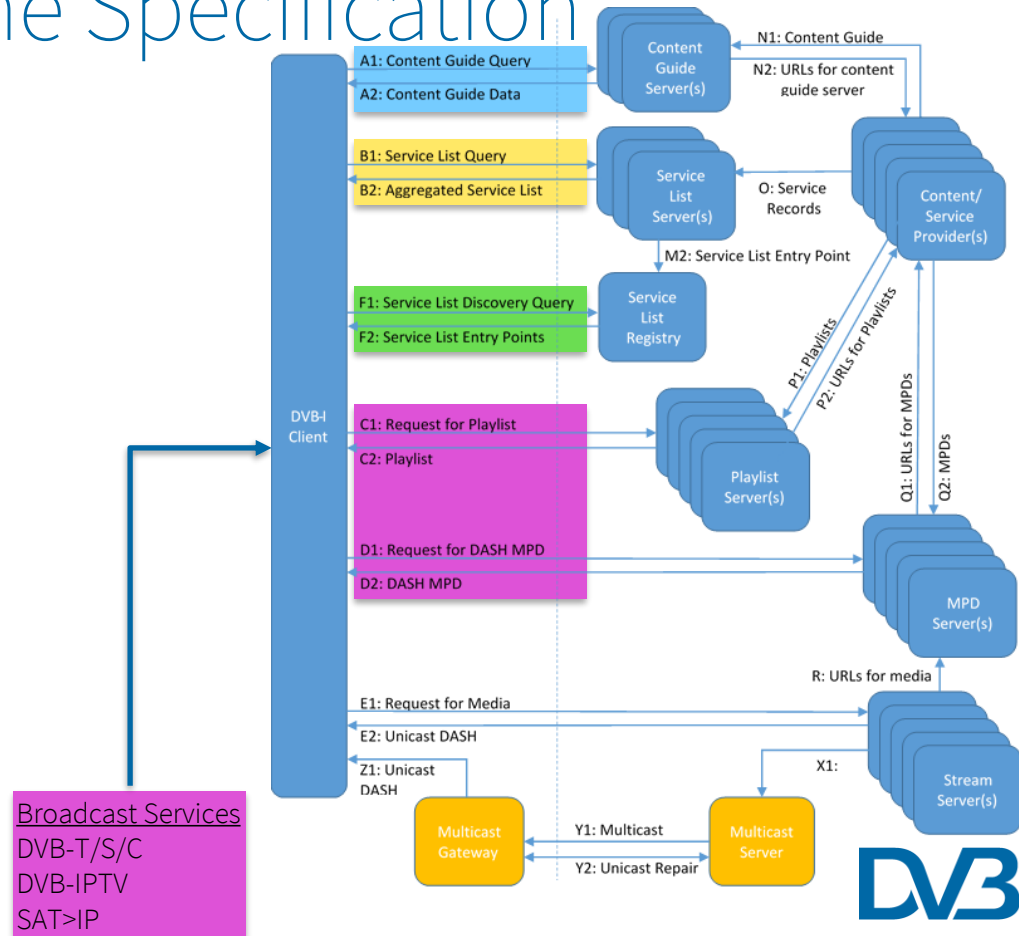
ne Specification

A1: Content Guide Query
A2: Content Guide Data
Content Guide Server(s)
N1: Content Guide
N2: URLs for content guide server
B1: Service List Query
B2: Aggregated Service List
Service List Server(s)
O: Service Records
Content/ Service Provider(s)
M2: Service List Entry Point
F1: Service List Discovery Query
F2: Service List Entry Points
Service List Registry
P1: Playlists
P2: URLs for Playlists
DVB-I Client
C1: Request for Playlist
C2: Playlist
Playlist Server(s)
Q1: URLs for MPDs
Q2: MPDs
D1: Request for DASH MPD
D2: DASH MPD
MPD Server(s)
R: URLs for media
E1: Request for Media
E2: Unicast DASH
Z1: Unicast DASH
X1:
Stream Server(s)
Broadcast Services
DVB-T/S/C
DVB-IPTV
SAT>IP
Multicast Gateway
Y1: Multicast
Y2: Unicast Repair
Multicast Server
DVB